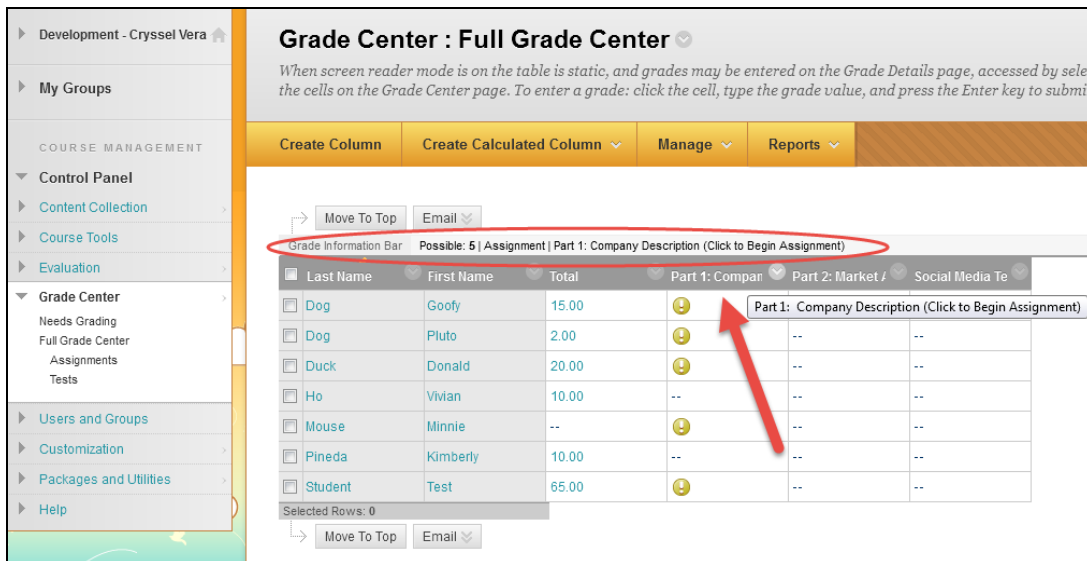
Development - Cryssel Vera

My Groups

COURSE MANAGEMENT

Control Panel

Content Collection

Course Tools

Evaluation

Grade Center

Needs Grading

Full Grade Center

Assignments

Tests

Users and Groups

Customization

Packages and Utilities

Help

Grade Center : Full Grade Center

When screen reader mode is on the table is static, and grades may be entered on the Grade Details page, accessed by sele the cells on the Grade Center page. To enter a grade: click the cell, type the grade value, and press the Enter key to submi

Create Column | Create Calculated Column | Manage | Reports

Move To Top | Email

Grade Information Bar Possible: 5 | Assignment | Part 1: Company Description (Click to Begin Assignment)

| Last Name | First Name | Total | Part 1: Compan | Part 2: Market A | Social Media Te |
|---|---|---|---|---|---|
| Dog | Goofy | 15.00 | | | |
| Dog | Pluto | 2.00 | | -- | -- |
| Duck | Donald | 20.00 | | -- | -- |
| Ho | Vivian | 10.00 | -- | -- | -- |
| Mouse | Minnie | -- | | -- | -- |
| Pineda | Kimberly | 10.00 | -- | -- | -- |
| Student | Test | 65.00 | | -- | -- |

Part 1: Company Description (Click to Begin Assignment)

Selected Rows: 0

Move To Top | Email